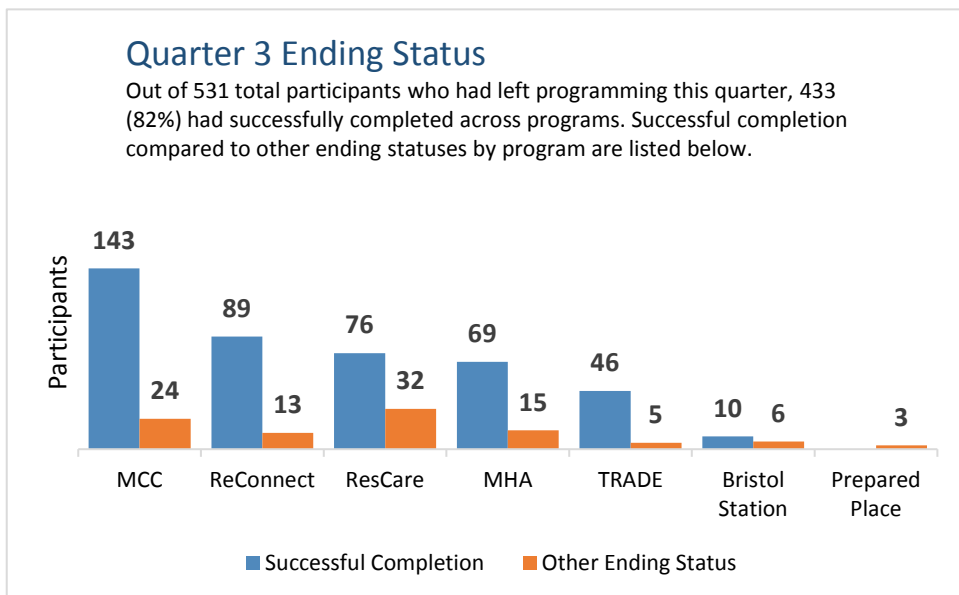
Quarter 3 Ending Status

Out of 531 total participants who had left programming this quarter, 433 (82%) had successfully completed across programs. Successful completion compared to other ending statuses by program are listed below.

Participants

| | Successful Completion | Other Ending Status |
|---|---|---|
| MCC | 143 | 24 |
| ReConnect | 89 | 13 |
| ResCare | 76 | 32 |
| MHA | 69 | 15 |
| TRADE | 46 | 5 |
| Bristol Station | 10 | 6 |
| Prepared Place | | 3 |

Successful Completion  Other Ending Status